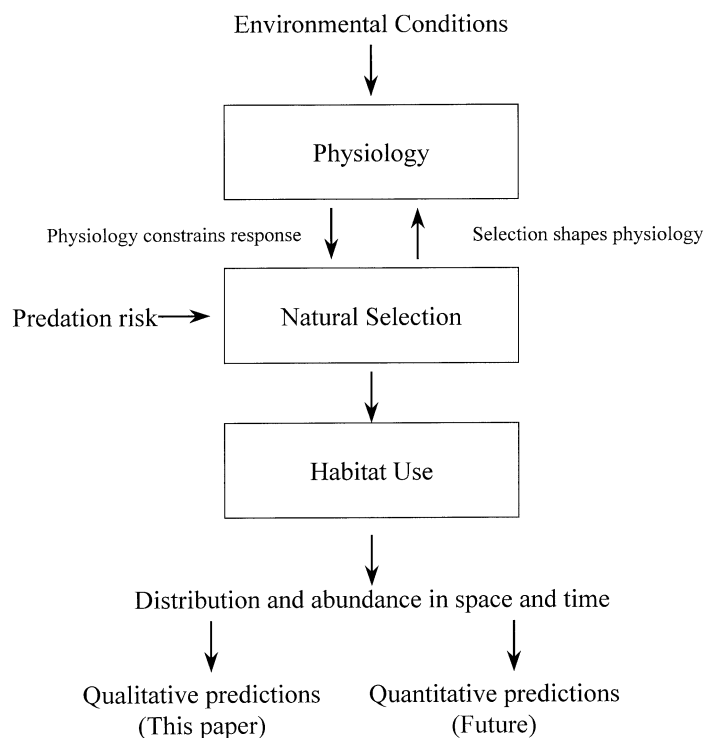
Environmental Conditions

Physiology

Physiology constrains response

Selection shapes physiology

Predation risk

Natural Selection

Habitat Use

Distribution and abundance in space and time

Qualitative predictions
(This paper)

Quantitative predictions
(Future)